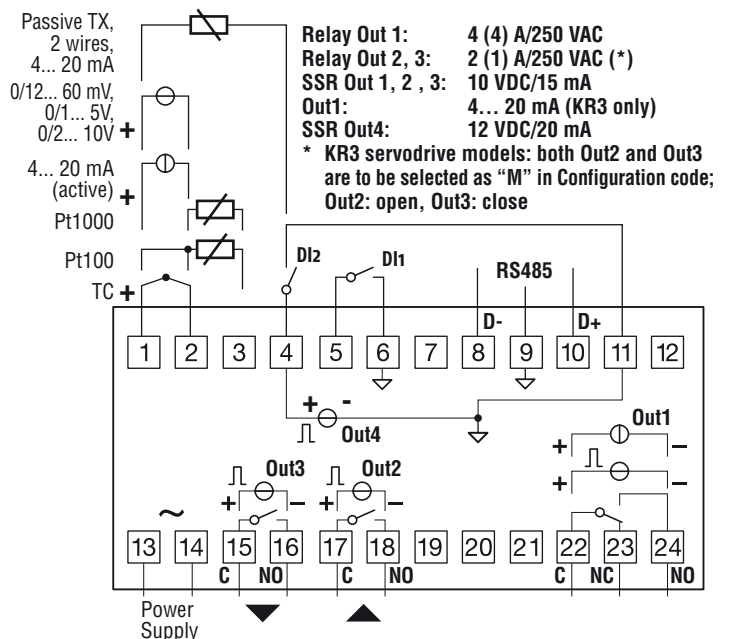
Passive TX, 2 wires, 4... 20 mA

0/12... 60 mV, 0/1... 5V, 0/2... 10V +

4... 20 mA (active) +

Pt1000

Pt100

TC +

Relay Out 1: 4 (4) A/250 VAC
Relay Out 2, 3: 2 (1) A/250 VAC (*)
SSR Out 1, 2 , 3: 10 VDC/15 mA
Out1: 4… 20 mA (KR3 only)
SSR Out4: 12 VDC/20 mA
* KR3 servodrive models: both Out2 and Out3 are to be selected as "M" in Configuration code; Out2: open, Out3: close

DI2

DI1

RS485

D-

D+

1 2 3 4 5 6 7 8 9 10 11 12

+ -

Out4

Out1

+ –

+ –

Out3

+ –

Out2

+ –

~

13 14 15 16 17 18 19 20 21 22 23 24

C NO C NO C NC NO

Power Supply